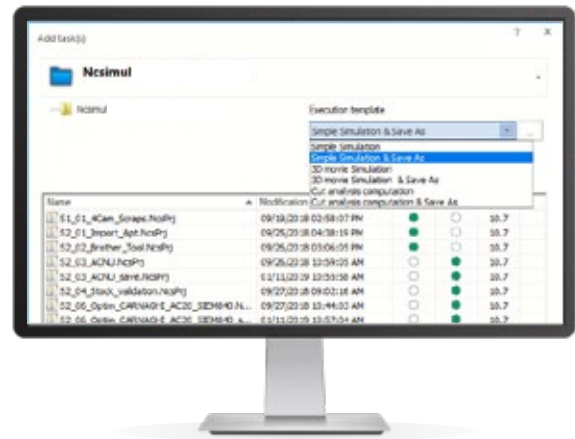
Add task(s)

?

×

Ncsimul

Ncsimul

Execution template

Simple Simulation & Save As

...

Simple Simulation
Simple Simulation & Save As
3D movie Simulation
3D movie Simulation & Save As
Cut analysis computation
Cut analysis computation & Save As

| Name | Modification | | | |
|---|---|---|---|---|
| S1_01_4Cam_Scraps.NcsPrj | 09/18/2018 02:58:07 PM | ● | ○ | 10.7 |
| S2_01_Import_Apt.NcsPrj | 09/26/2018 04:38:19 PM | ● | ○ | 10.7 |
| S2_02_Brother_Tool.NcsPrj | 09/26/2018 03:06:05 PM | ● | ○ | 10.7 |
| S2_03_ACNU.NcsPrj | 03/11/2019 10:59:05 AM | ○ | ● | 10.7 |
| S2_03_ACNU_save.NcsPrj | 03/11/2019 10:53:58 AM | ○ | ● | 10.7 |
| S2_04_Stock_validation.NcsPrj | 09/27/2018 09:02:16 AM | ○ | ● | 10.7 |
| S2_05_Option_CARNAGHI_AC20_SIEM840.N... | 09/27/2018 10:44:02 AM | ○ | ● | 10.7 |
| S2_06_Option_CARNAGHI_AC20_SIEM840_s... | 03/11/2019 10:57:04 AM | ○ | ● | 10.7 |